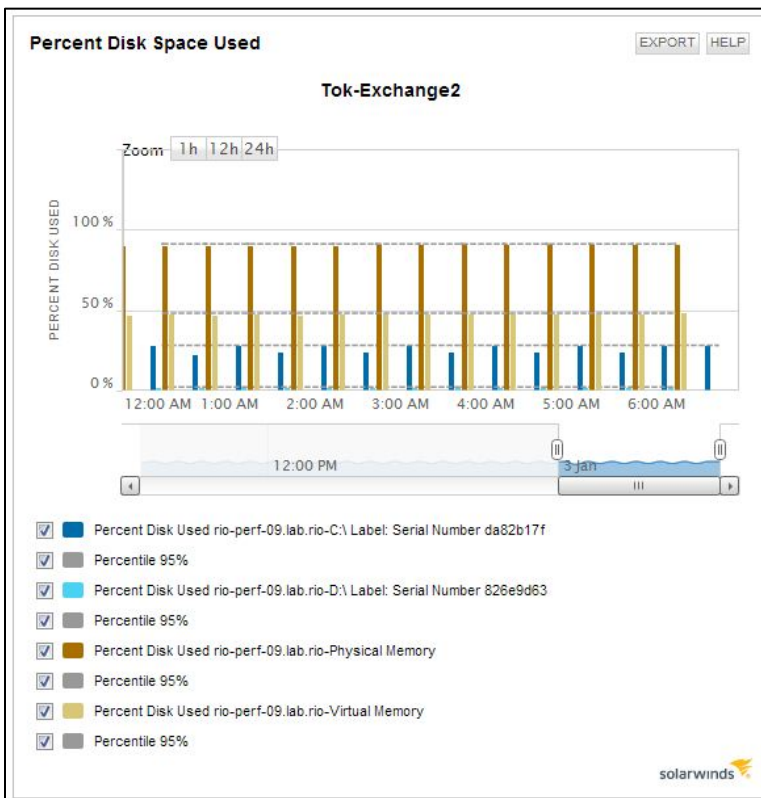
Percent Disk Space Used

EXPORT HELP

Tok-Exchange2

Zoom 1h 12h 24h

PERCENT DISK USED

100 %

50 %

0 %

12:00 AM 1:00 AM 2:00 AM 3:00 AM 4:00 AM 5:00 AM 6:00 AM

12:00 PM

3 Jan

Percent Disk Used rio-perf-09.lab.rio-C:\ Label: Serial Number da82b17f

Percentile 95%

Percent Disk Used rio-perf-09.lab.rio-D:\ Label: Serial Number 826e9d63

Percentile 95%

Percent Disk Used rio-perf-09.lab.rio-Physical Memory

Percentile 95%

Percent Disk Used rio-perf-09.lab.rio-Virtual Memory

Percentile 95%

solarwinds